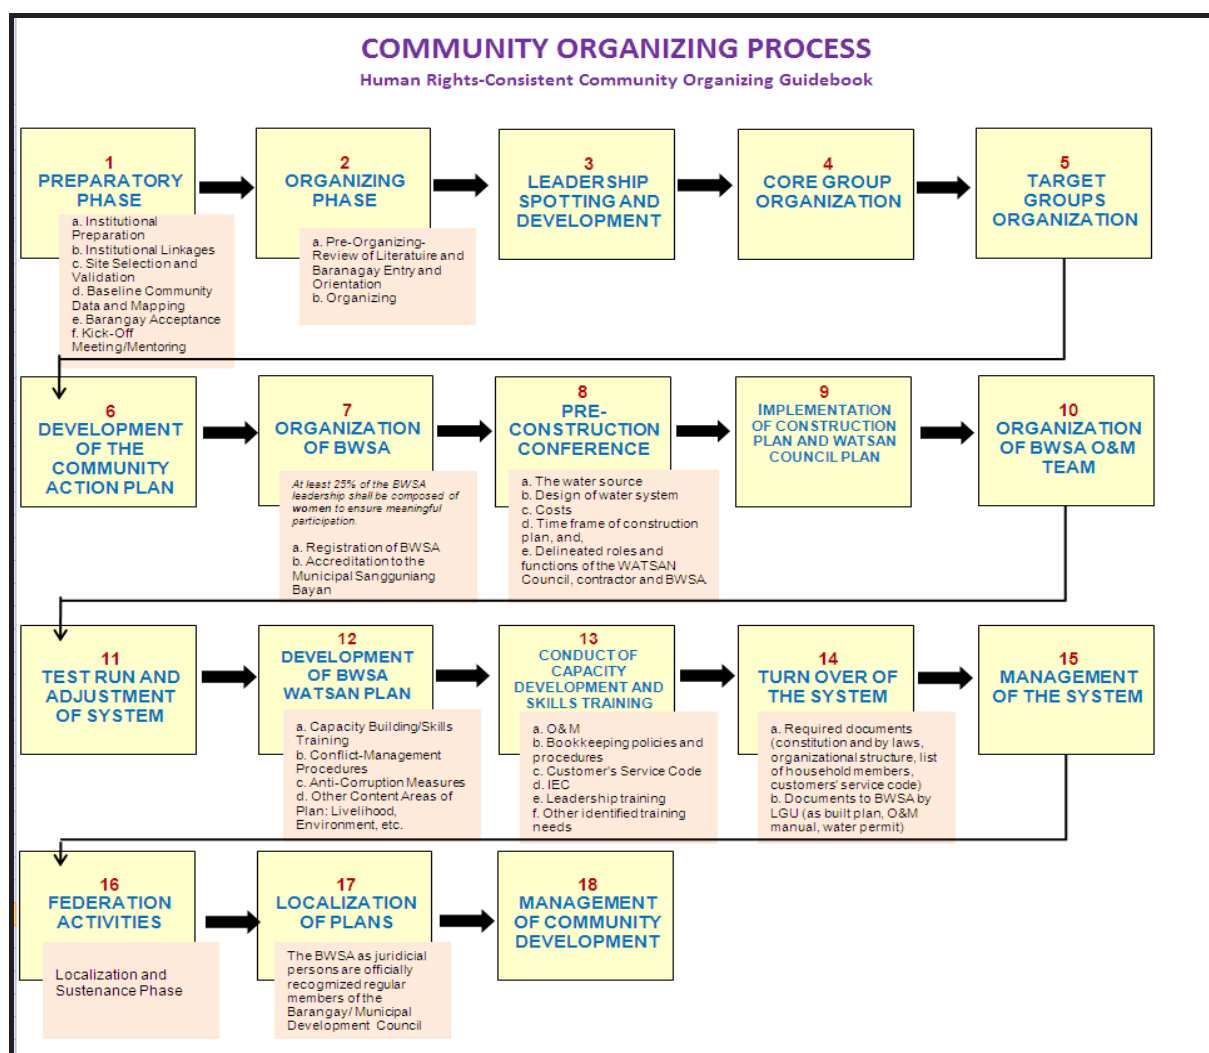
COMMUNITY ORGANIZING PROCESS

Human Rights-Consistent Community Organizing Guidebook

1
PREPARATORY PHASE

a. Institutional Preparation
b. Institutional Linkages
c. Site Selection and Validation
d. Baseline Community Data and Mapping
e. Barangay Acceptance
f. Kick-Off Meeting/Mentoring

2
ORGANIZING PHASE

a. Pre-Organizing-Review of Literatuire and Baranagay Entry and Orientation
b. Organizing

3
LEADERSHIP SPOTTING AND DEVELOPMENT

4
CORE GROUP ORGANIZATION

5
TARGET GROUPS ORGANIZATION

6
DEVELOPMENT OF THE COMMUNITY ACTION PLAN

7
ORGANIZATION OF BWSA

At least 25% of the BWSA leadership shall be composed of women to ensure meaningful participation.

a. Registration of BWSA
b. Accreditation to the Municipal Sangguniang Bayan

8
PRE-CONSTRUCTION CONFERENCE

a. The water source
b. Design of water system
c. Costs
d. Time frame of construction plan, and,
e. Delineated roles and functions of the WATSAN Council, contractor and BWSA.

9
IMPLEMENTATION OF CONSTRUCTION PLAN AND WATSAN COUNCIL PLAN

10
ORGANIZATION OF BWSA O&M TEAM

11
TEST RUN AND ADJUSTMENT OF SYSTEM

12
DEVELOPMENT OF BWSA WATSAN PLAN

a. Capacity Building/Skills Training
b. Conflict-Management Procedures
c. Anti-Corruption Measures
d. Other Content Areas of Plan: Livelihood, Environment, etc.

13
CONDUCT OF CAPACITY DEVELOPMENT AND SKILLS TRAINING

a. O&M
b. Bookkeeping policies and procedures
c. Customer's Service Code
d. IEC
e. Leadership training
f. Other identified training needs

14
TURN OVER OF THE SYSTEM

a. Required documents (constitution and by laws, organizational structure, list of household members, customers' service code)
b. Documents to BWSA by LGU (as built plan, O&M manual, water permit)

15
MANAGEMENT OF THE SYSTEM

16
FEDERATION ACTIVITIES

Localization and Sustenance Phase

17
LOCALIZATION OF PLANS

The BWSA as juridicial persons are officially recogmized regular members of the Barangay/ Municipal Development Council

18
MANAGEMENT OF COMMUNITY DEVELOPMENT